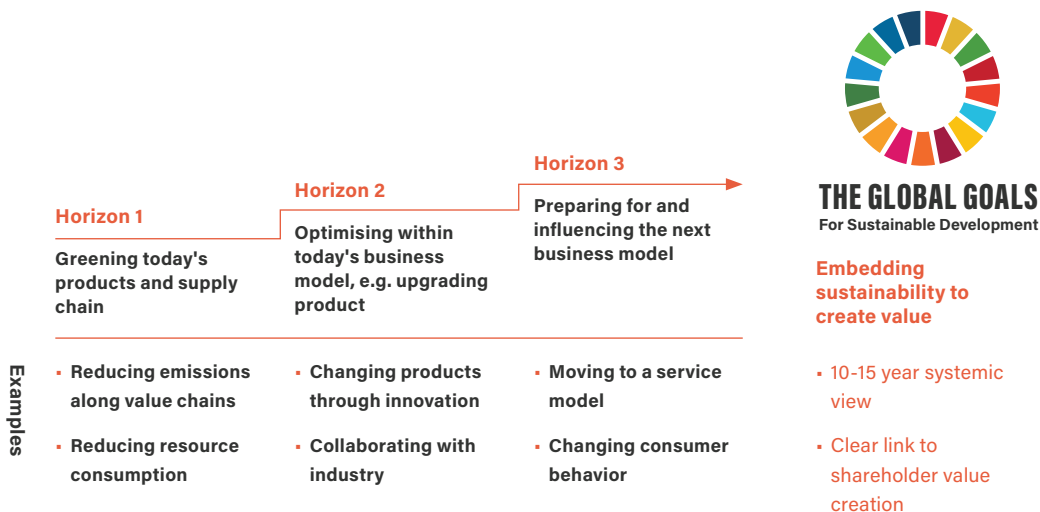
Horizon 1

Greening today's products and supply chain

Horizon 2

Optimising within today's business model, e.g. upgrading product

Horizon 3

Preparing for and influencing the next business model

THE GLOBAL GOALS
For Sustainable Development

Embedding sustainability to create value

Examples

- Reducing emissions along value chains
- Reducing resource consumption

- Changing products through innovation
- Collaborating with industry

- Moving to a service model
- Changing consumer behavior

- 10-15 year systemic view
- Clear link to shareholder value creation